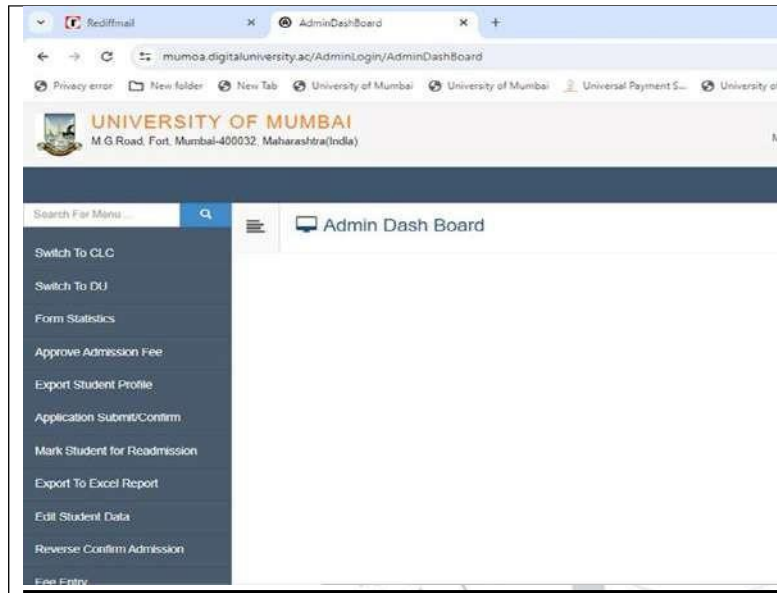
Rediffmail × AdminDashBoard × +

mumoa.digitaluniversity.ac/AdminLogin/AdminDashBoard

Privacy error New folder New Tab University of Mumbai University of Mumbai Universal Payment S... University o

UNIVERSITY OF MUMBAI
M.G.Road, Fort, Mumbai-400032, Maharashtra(India)

Search For Menu...

Admin Dash Board

Switch To CLC
Switch To DU
Form Statistics
Approve Admission Fee
Export Student Profile
Application Submit/Confirm
Mark Student for Readmission
Export To Excel Report
Edit Student Data
Reverse Confirm Admission
Fee Entry